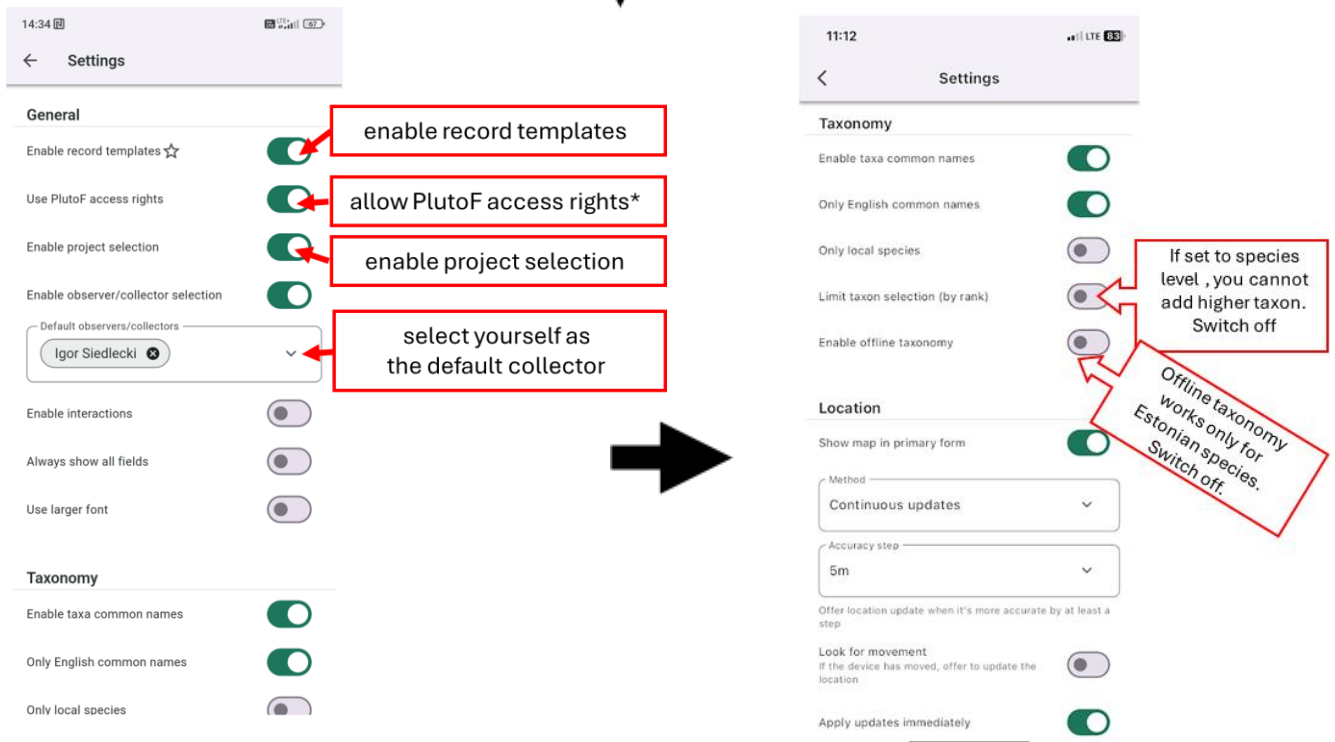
14:34

Settings

General

Enable record templates

Use PlutoF access rights

Enable project selection

Enable observer/collector selection

Default observers/collectors

Igor Siedlecki

Enable interactions

Always show all fields

Use larger font

Taxonomy

Enable taxa common names

Only English common names

Only local species

enable record templates

allow PlutoF access rights*

enable project selection

select yourself as the default collector

11:12 LTE 83

Settings

Taxonomy

Enable taxa common names

Only English common names

Only local species

Limit taxon selection (by rank)

Enable offline taxonomy

Location

Show map in primary form

Method

Continuous updates

Accuracy step

5m

Offer location update when it's more accurate by at least a step

Look for movement

If the device has moved, offer to update the location

Apply updates immediately

If set to species level , you cannot add higher taxon. Switch off

Offline taxonomy works only for Estonian species. Switch off.